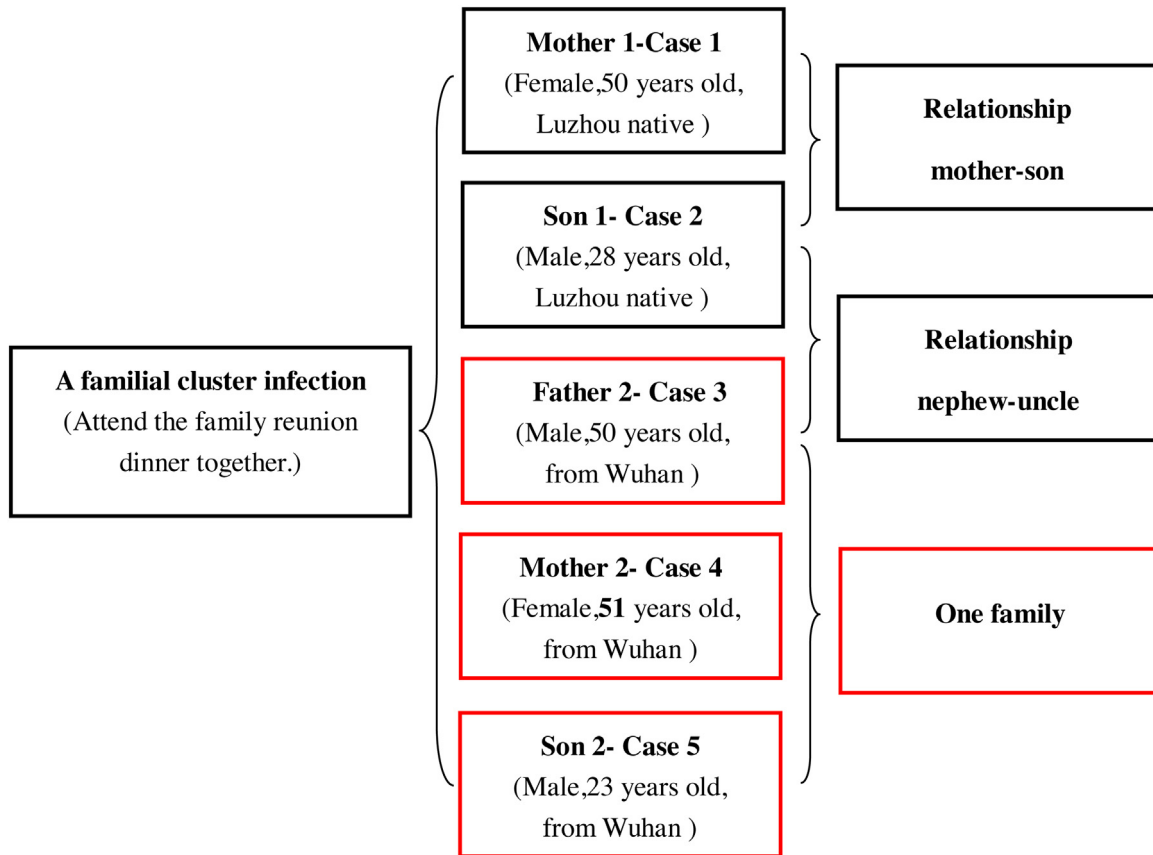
A familial cluster infection
(Attend the family reunion dinner together.)

Mother 1-Case 1
(Female,50 years old, Luzhou native )

Son 1- Case 2
(Male,28 years old, Luzhou native )

Father 2- Case 3
(Male,50 years old, from Wuhan )

Mother 2- Case 4
(Female,51 years old, from Wuhan )

Son 2- Case 5
(Male,23 years old, from Wuhan )

Relationship
mother-son

Relationship
nephew-uncle

One family